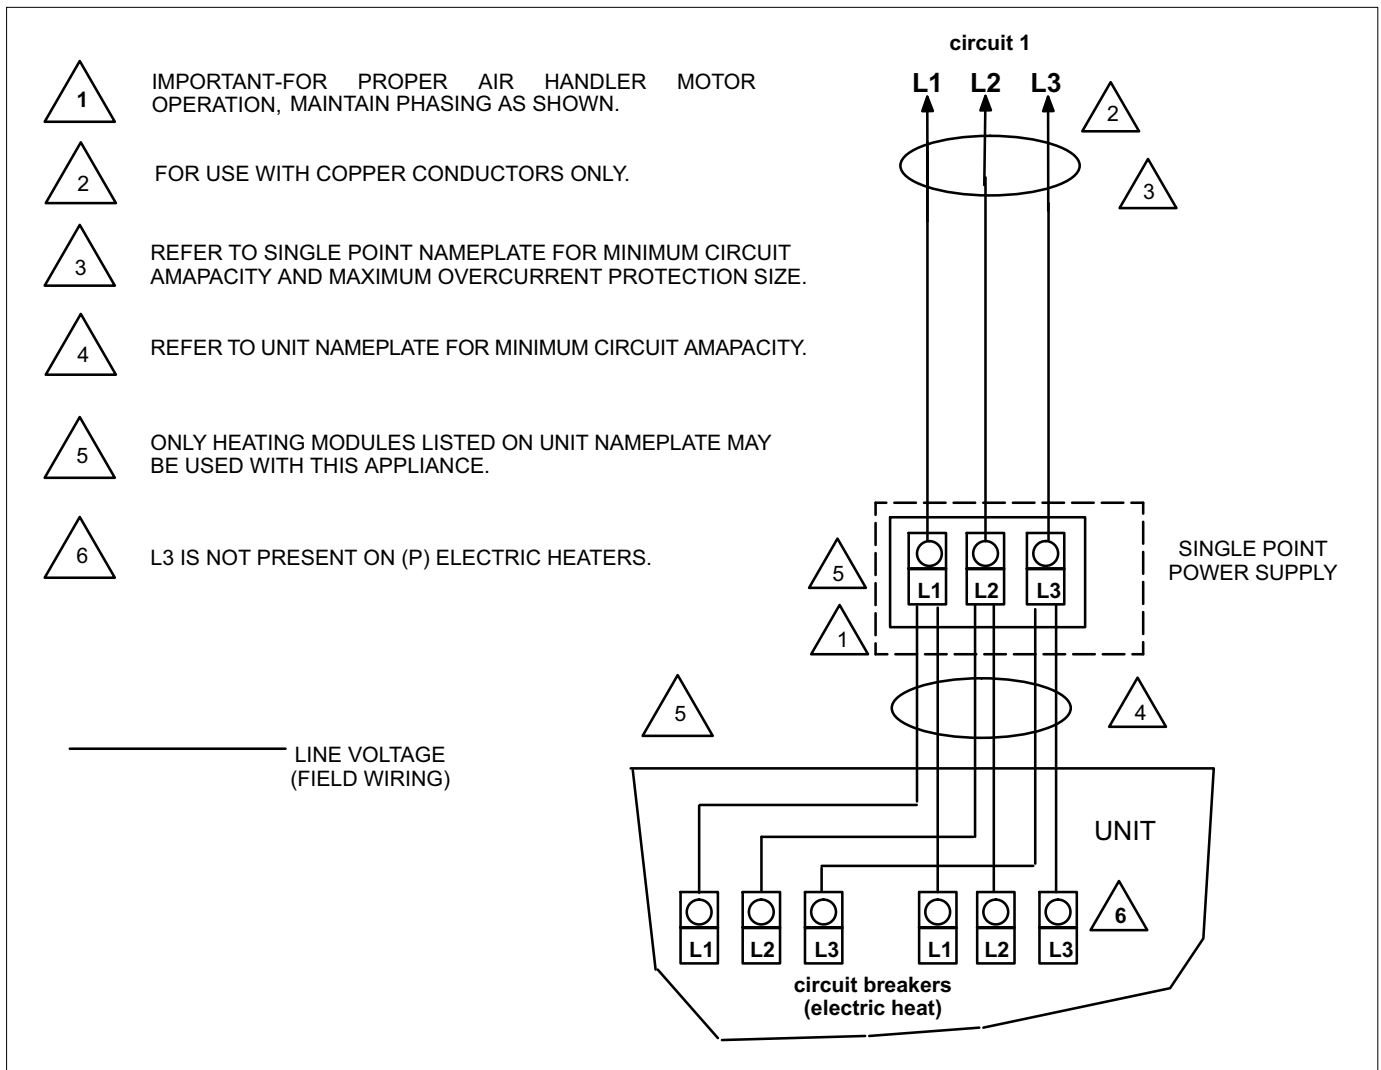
1 IMPORTANT-FOR PROPER AIR HANDLER MOTOR OPERATION, MAINTAIN PHASING AS SHOWN.

2 FOR USE WITH COPPER CONDUCTORS ONLY.

3 REFER TO SINGLE POINT NAMEPLATE FOR MINIMUM CIRCUIT AMAPACITY AND MAXIMUM OVERCURRENT PROTECTION SIZE.

4 REFER TO UNIT NAMEPLATE FOR MINIMUM CIRCUIT AMAPACITY.

5 ONLY HEATING MODULES LISTED ON UNIT NAMEPLATE MAY BE USED WITH THIS APPLIANCE.

6 L3 IS NOT PRESENT ON (P) ELECTRIC HEATERS.

LINE VOLTAGE (FIELD WIRING)

circuit 1

L1 L2 L3

2

3

5

1

L1 L2 L3

SINGLE POINT POWER SUPPLY

5

4

UNIT

L1 L2 L3 L1 L2 L3

6

circuit breakers (electric heat)